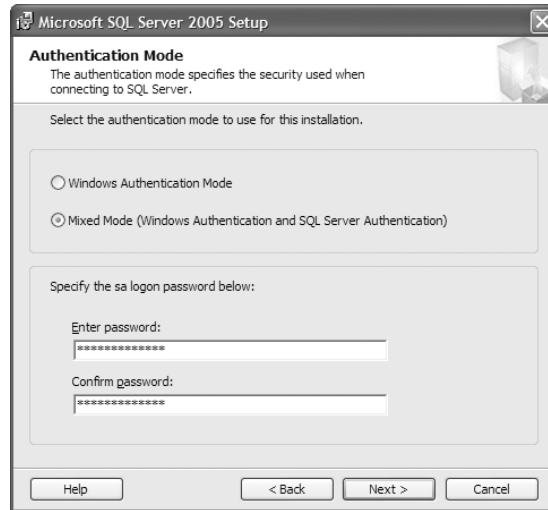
Microsoft SQL Server 2005 Setup

Authentication Mode

The authentication mode specifies the security used when connecting to SQL Server.

Select the authentication mode to use for this installation.

Windows Authentication Mode

Mixed Mode (Windows Authentication and SQL Server Authentication)

Specify the sa logon password below:

Enter password:

*************

Confirm password:

*************

Help

< Back

Next >

Cancel